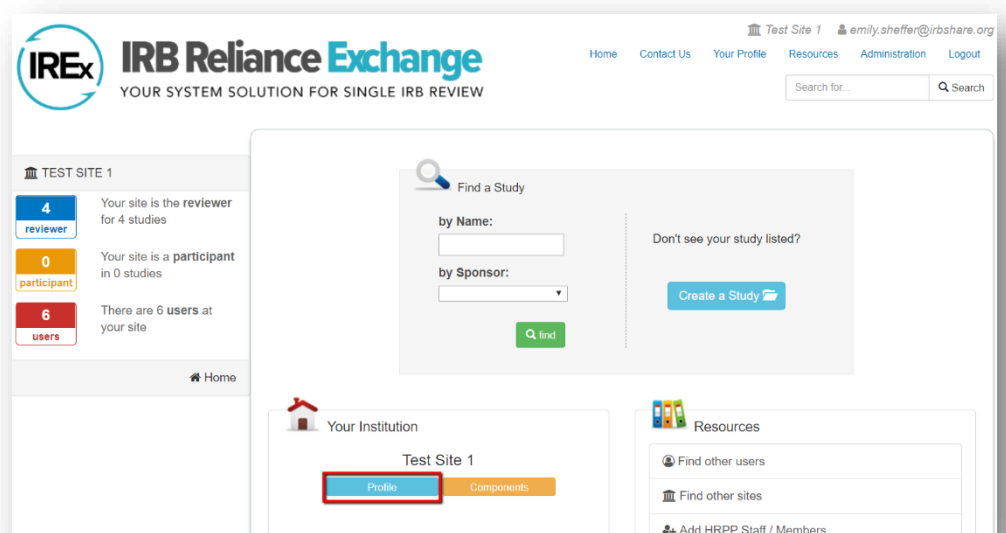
IREx

IRB Reliance Exchange

YOUR SYSTEM SOLUTION FOR SINGLE IRB REVIEW

Test Site 1 emily.sheffer@irbshare.org

Home Contact Us Your Profile Resources Administration Logout

Search for... Search

TEST SITE 1

4 reviewer Your site is the reviewer for 4 studies

0 participant Your site is a participant in 0 studies

6 users There are 6 users at your site

Home

Find a Study

by Name:

by Sponsor:

find

Don't see your study listed?

Create a Study

Your Institution

Test Site 1

Profile Components

Resources

Find other users

Find other sites

Add HRPP Staff / Members